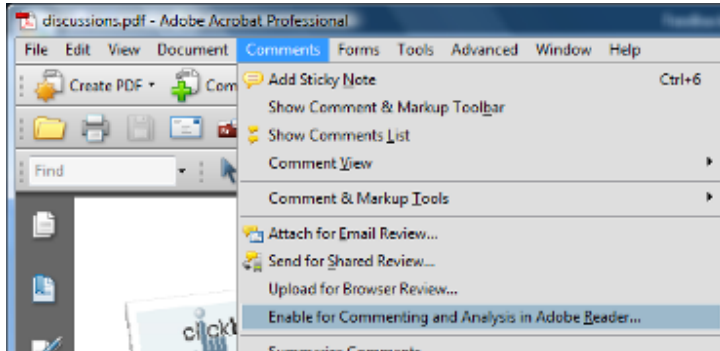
discussions.pdf - Adobe Acrobat Professional

File Edit View Document Comments Forms Tools Advanced Window Help

Create PDF Com

Find

Add Sticky Note Ctrl+6
Show Comment & Markup Toolbar
Show Comments List
Comment View
Comment & Markup Tools
Attach for Email Review...
Send for Shared Review...
Upload for Browser Review...
Enable for Commenting and Analysis in Adobe Reader...
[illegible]

click